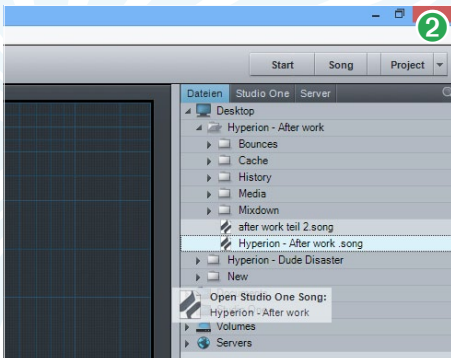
2

Start
Song
Project

Dateien
Studio One
Server

Desktop
Hyperion - After work
Bounces
Cache
History
Media
Mixdown
after work teil 2.song
Hyperion - After work .song
Hyperion - Dude Disaster
New
Open Studio One Song:
Hyperion - After work
Volumes
Servers